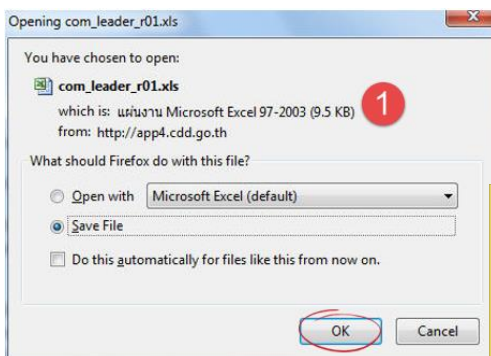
Opening com_leader_r01.xls

You have chosen to open:

com_leader_r01.xls

which is: แผ่นงาน Microsoft Excel 97-2003 (9.5 KB)

from: http://app4.cdd.go.th

1

What should Firefox do with this file?

Open with Microsoft Excel (default)

Save File

Do this automatically for files like this from now on.

OK Cancel